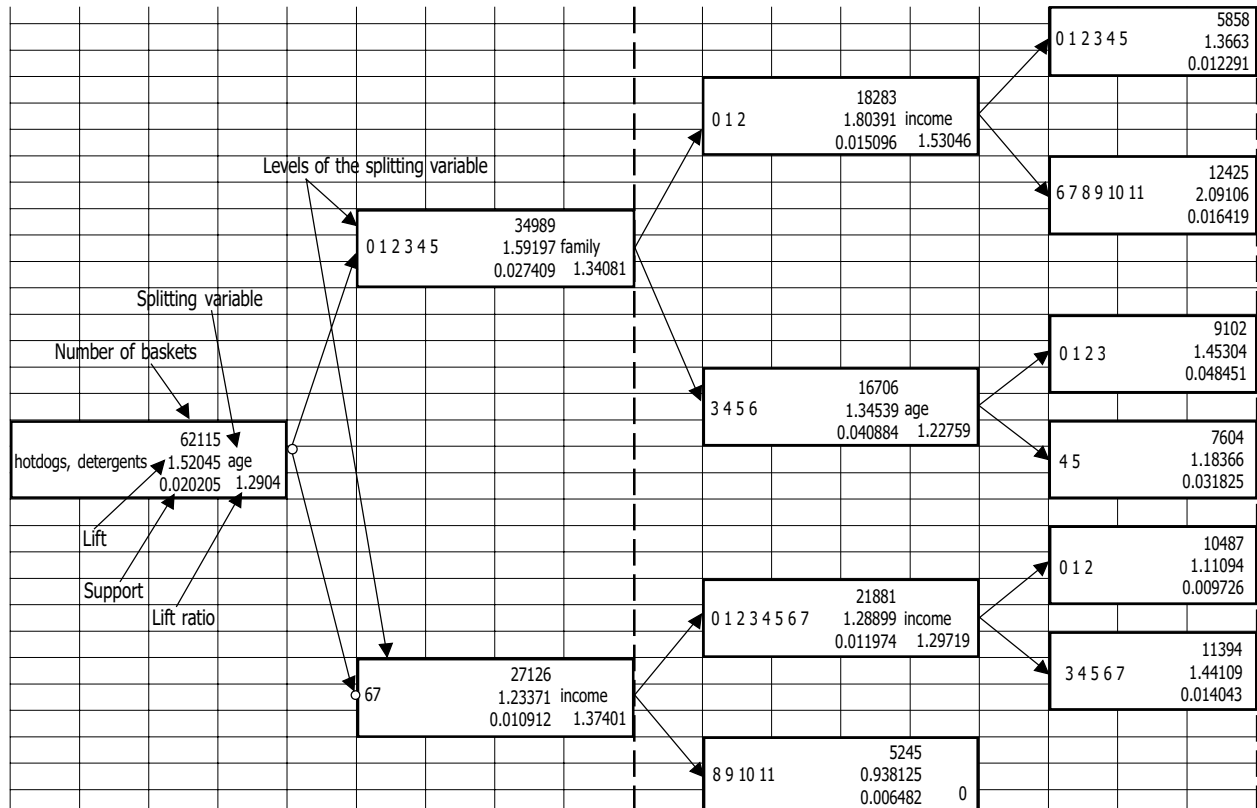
Levels of the splitting variable

Splitting variable

Number of baskets

62115
hotdogs, detergents 1.52045 age
0.020205 1.2904

Lift

Support

Lift ratio

34989
0 1 2 3 4 5 1.59197 family
0.027409 1.34081

27126
67 1.23371 income
0.010912 1.37401

18283
0 1 2 1.80391 income
0.015096 1.53046

16706
3 4 5 6 1.34539 age
0.040884 1.22759

21881
0 1 2 3 4 5 6 7 1.28899 income
0.011974 1.29719

5245
8 9 10 11 0.938125
0.006482 0

5858
0 1 2 3 4 5 1.3663
0.012291

12425
6 7 8 9 10 11 2.09106
0.016419

9102
0 1 2 3 1.45304
0.048451

7604
4 5 1.18366
0.031825

10487
0 1 2 1.11094
0.009726

11394
3 4 5 6 7 1.44109
0.014043